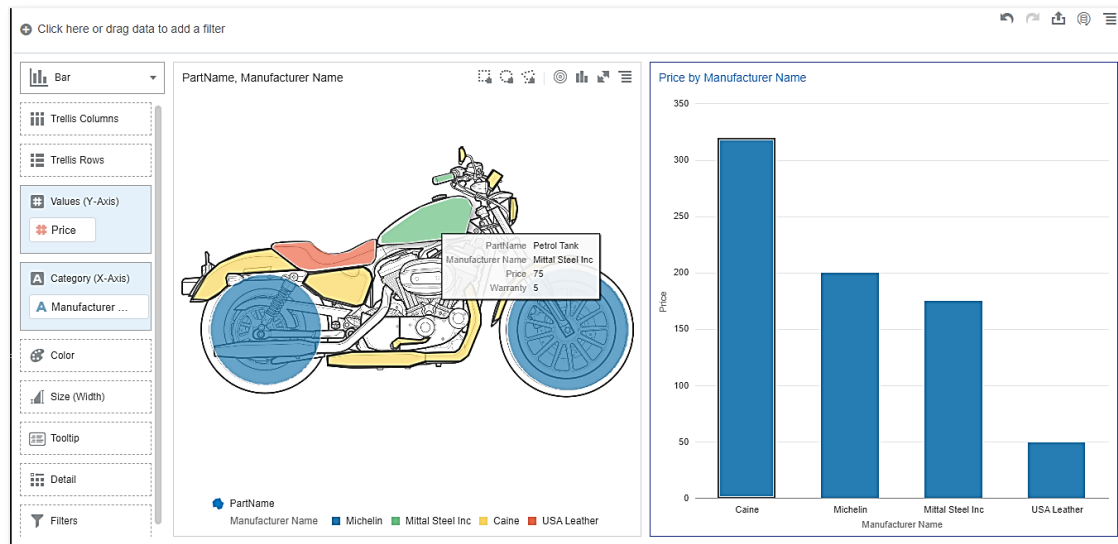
Click here or drag data to add a filter

Bar

Trellis Columns

Trellis Rows

Values (Y-Axis)

Price

Category (X-Axis)

Manufacturer ...

Color

Size (Width)

Tooltip

Detail

Filters

PartName, Manufacturer Name

| PartName | Petrol Tank |
|---|---|
| Manufacturer Name | Mittal Steel Inc |
| Price | 75 |
| Warranty | 5 |

PartName

Manufacturer Name Michelin Mittal Steel Inc Caine USA Leather

Price by Manufacturer Name

350

300

250

200

150

100

50

0

Price

Caine

Michelin

Mittal Steel Inc

USA Leather

Manufacturer Name